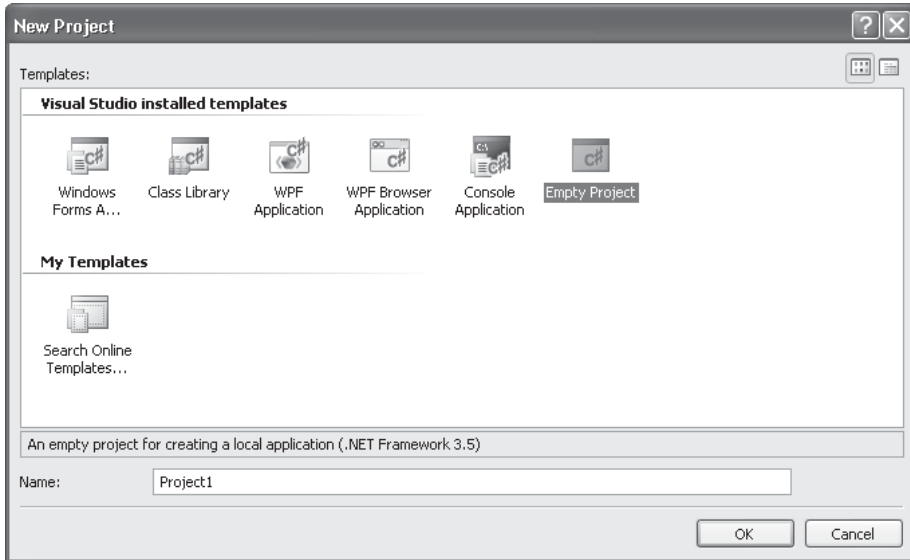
New Project

Templates:

Visual Studio installed templates

Windows Forms A...

Class Library

WPF Application

WPF Browser Application

Console Application

Empty Project

My Templates

Search Online Templates...

An empty project for creating a local application (.NET Framework 3.5)

Name: Project1

OK

Cancel